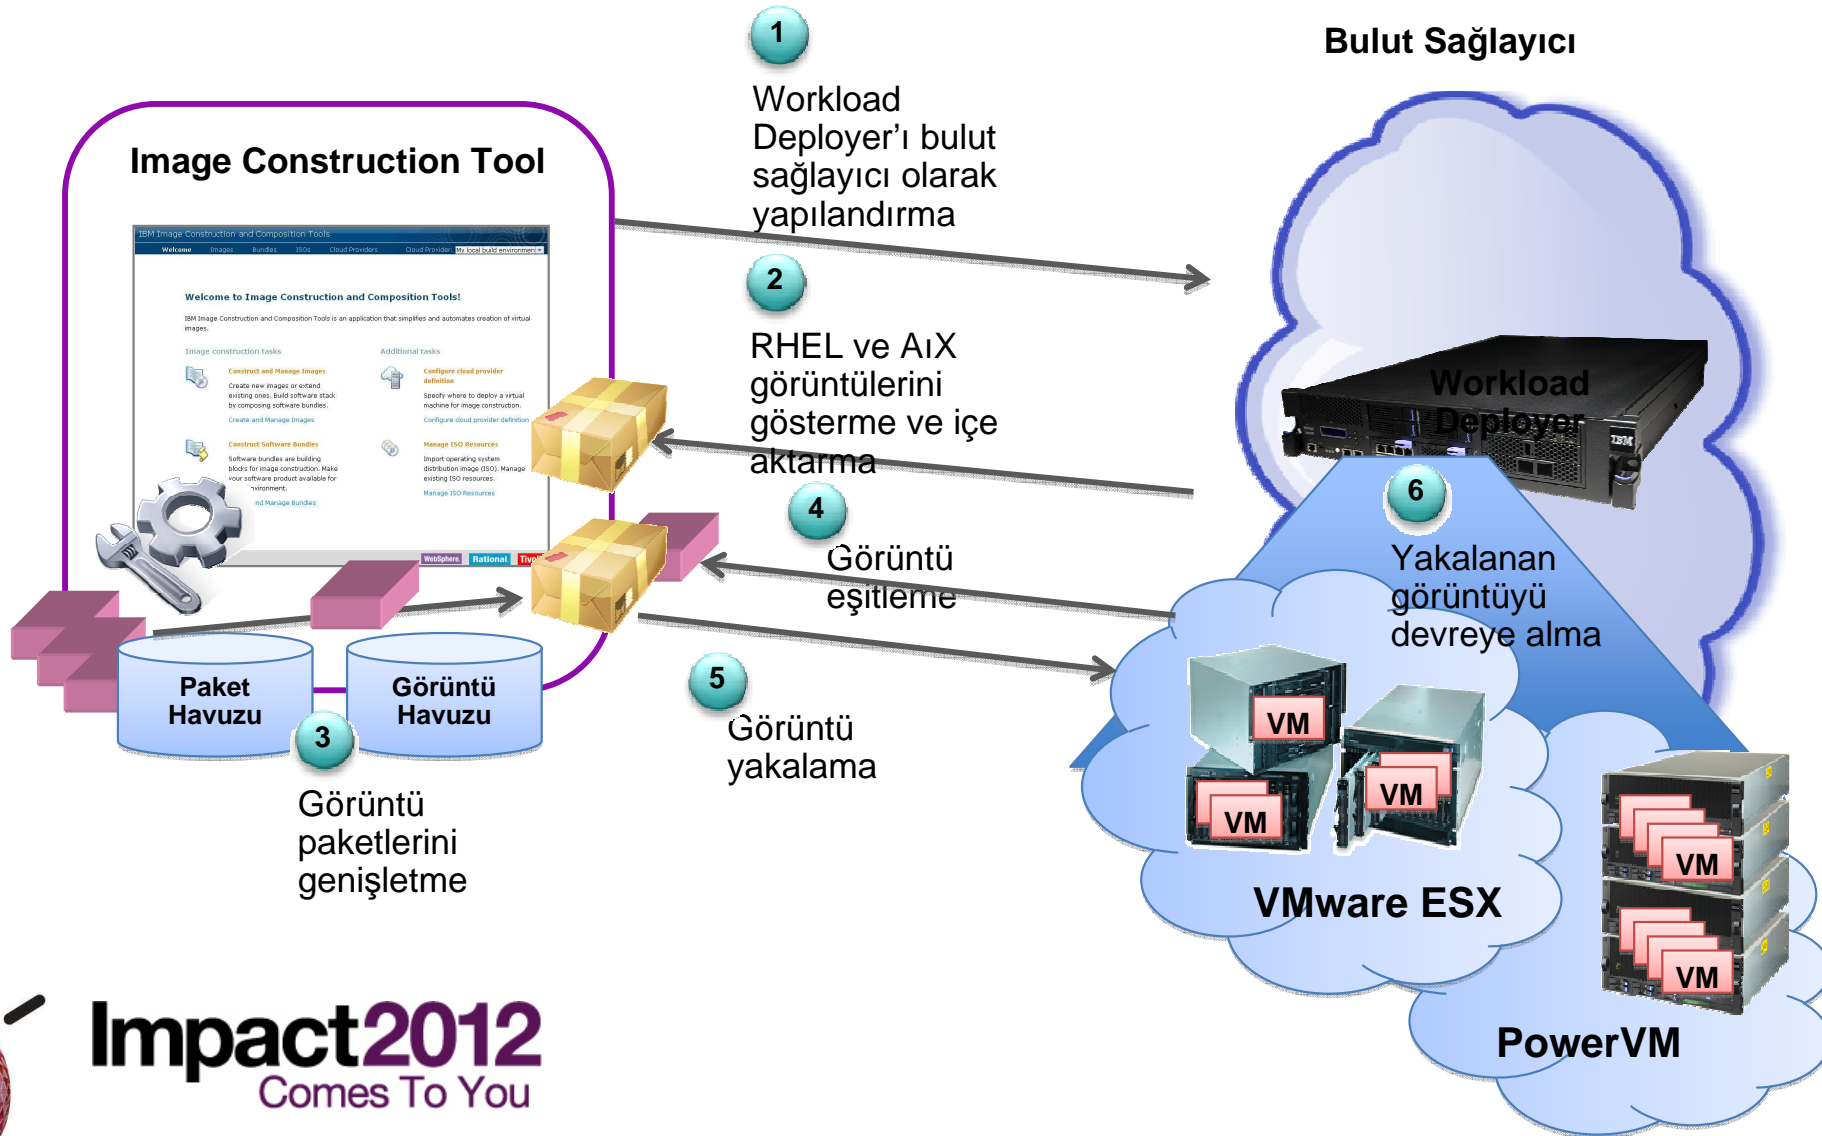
Bulut Sağlayıcı

Image Construction Tool

IBM Image Construction and Composition Tools

Welcome Images Bundles ISOs Cloud Providers Cloud Providers My local build environment

Welcome to Image Construction and Composition Tools!

IBM Image Construction and Composition Tools is an application that simplifies and automates creation of virtual images.

Image construction tasks

Construct and Manage Images

Create new images or extend existing ones. Build software stack by composing software bundles.

Create and Manage Images

Construct Software Bundles

Software bundles are building blocks for image construction. Make your software product available for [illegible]nvironment.

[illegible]nd Manage Bundles

Additional tasks

Configure cloud provider definition

Specify where to deploy a virtual machine for image construction.

Configure cloud provider definition

Manage ISO Resources

Import operating system distribution image (ISO). Manage existing ISO resources.

Manage ISO Resources

WebSphere Rational Tivo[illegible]

1

Workload Deployer'ı bulut sağlayıcı olarak yapılandırma

2

RHEL ve AıX görüntülerini gösterme ve içe aktarma

Workload Deployer

IBM

4

Görüntü eşitleme

6

Yakalanan görüntüyü devreye alma

Paket Havuzu

Görüntü Havuzu

3

Görüntü paketlerini genişletme

5

Görüntü yakalama

VM

VM

VM

VMware ESX

VM

VM

PowerVM

Impact2012
Comes To You